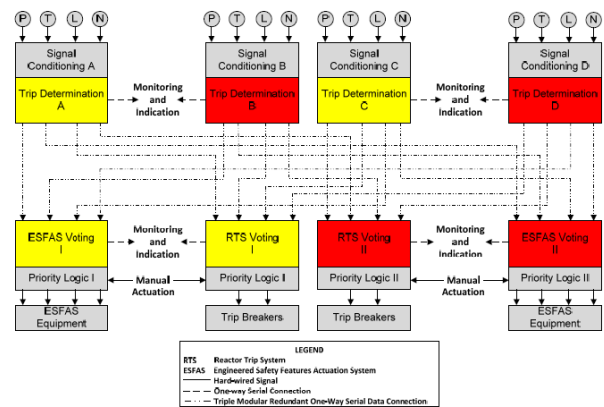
P T L N

P T L N

P T L N

P T L N

Signal Conditioning A

Trip Determination A

Monitoring and Indication

Signal Conditioning B

Trip Determination B

Signal Conditioning C

Trip Determination C

Monitoring and Indication

Signal Conditioning D

Trip Determination D

ESFAS Voting I

Priority Logic I

Monitoring and Indication

RTS Voting I

Priority Logic I

Manual Actuation

RTS Voting II

Priority Logic II

Monitoring and Indication

ESFAS Voting II

Priority Logic II

Manual Actuation

ESFAS Equipment

Trip Breakers

Trip Breakers

ESFAS Equipment

LEGEND

RTS Reactor Trip System

ESFAS Engineered Safety Features Actuation System

Hard-wired Signal

One-way Serial Connection

Triple Modular Redundant One-Way Serial Data Connection